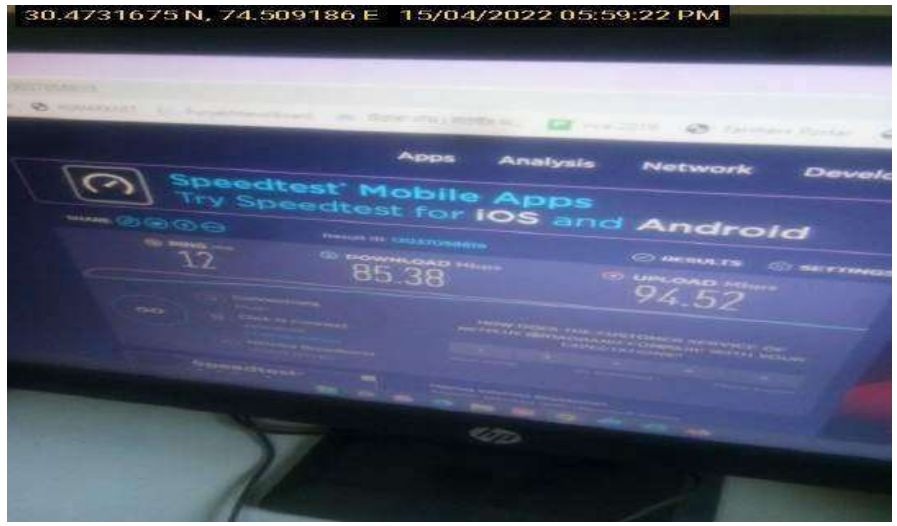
30.4731675 N, 74.509186 E 15/04/2022 05:59:22 PM

Apps Analysis Network Develo

Speedtest Mobile Apps
Try Speedtest for iOS and Android

SHARE

Result ID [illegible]

PING ms
12

DOWNLOAD Mbps
85.38

RESULTS SETTINGS

UPLOAD Mbps
94.52

GO

HOW DOES THE CUSTOMER SERVICE OF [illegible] COMPARE WITH YOUR EXPECTATIONS?

Speedtest

hp